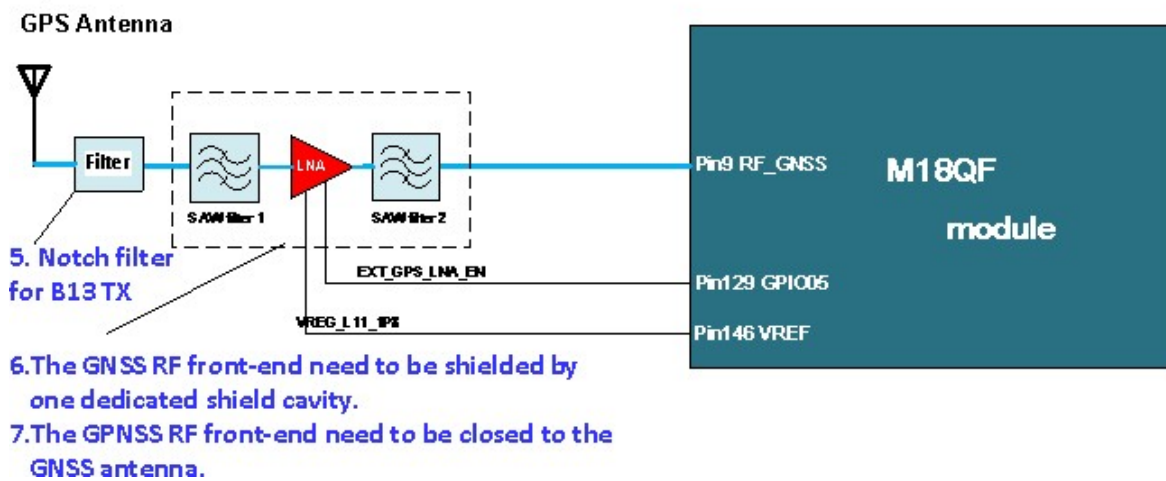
GPS Antenna

Filter

SAW filter 1

LNA

SAW filter 2

Pin9 RF_GNSS

M18QF

module

5. Notch filter for B13 TX

EXT_GPS_LNA_EN

Pin129 GPIO05

VREG_L11_1P8

Pin146 VREF

6.The GNSS RF front-end need to be shielded by one dedicated shield cavity.

7.The GPNSS RF front-end need to be closed to the GNSS antenna.